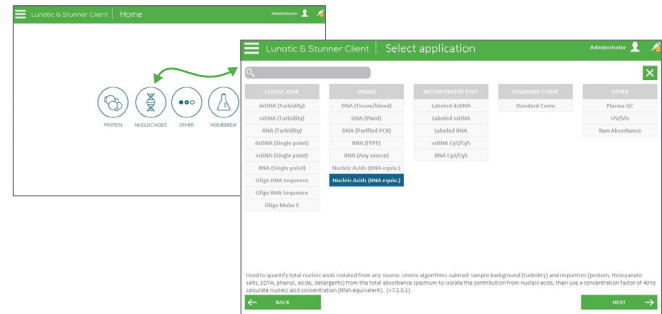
Lunatic & Stunner Client | Home

Administrator

PROTEIN NUCLEIC ACIDS OTHER HOMEBREW

Lunatic & Stunner Client | Select application

Administrator

| CLASSIC A260 | UNMIX | INCORPORATED DYES | STANDARD CURVE | OTHER |
|---|---|---|---|---|
| dsDNA (Turbidity) | DNA (Tissue/Blood) | Labeled dsDNA | Standard Curve | Plasmo QC |
| ssDNA (Turbidity) | DNA (Plant) | Labeled ssDNA | | UV/Vis |
| RNA (Turbidity) | DNA (Purified PCR) | Labeled RNA | | Raw Absorbance |
| dsDNA (Single point) | RNA (FFPE) | ssDNA Cy3/Cy5 | | |
| ssDNA (Single point) | RNA (Any source) | RNA Cy3/Cy5 | | |
| RNA (Single point) | Nucleic Acids (DNA equiv.) | | | |
| Oligo DNA Sequence | Nucleic Acids (RNA equiv.) | | | |
| Oligo RNA Sequence | | | | |
| Oligo Molar E | | | | |

Used to quantify total nucleic acids isolated from any source. Unmix algorithms subtract sample background (turbidity) and impurities (protein, thiocyanate salts, EDTA, phenol, azide, detergents) from the total absorbance spectrum to isolate the contribution from nucleic acids, then use a concentration factor of 40 to calculate nucleic acid concentration (RNA equivalent). (v7.2.0.1)

BACK

NEXT